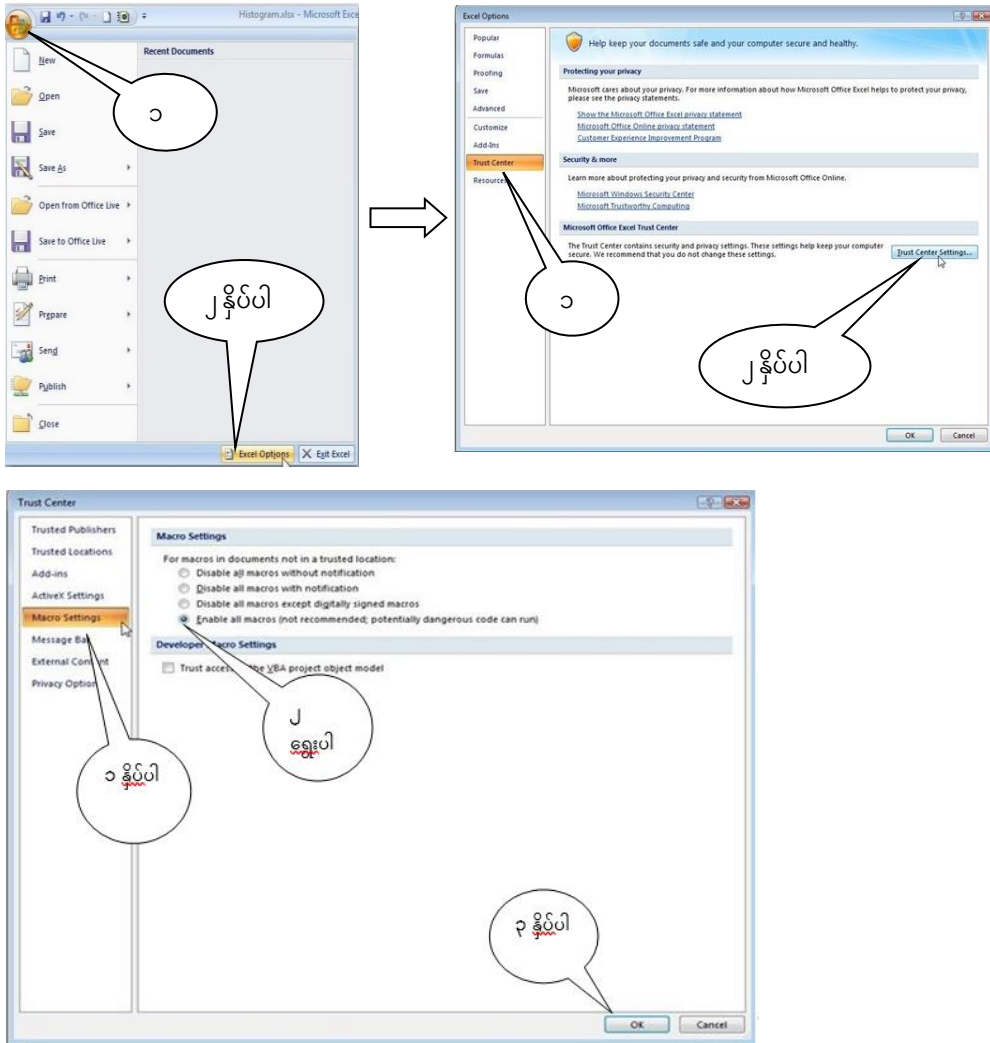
Histogram.xlsx - Microsoft Excel

Recent Documents

New
Open
Save
Save As
Open from Office Live
Save to Office Live
Print
Prepare
Send
Publish
Close

၁

၂ နှိပ်ပါ

Excel Options
Exit Excel

Excel Options

Popular
Formulas
Proofing
Save
Advanced
Customize
Add-Ins
Trust Center
Resources

Help keep your documents safe and your computer secure and healthy.

Protecting your privacy

Microsoft cares about your privacy. For more information about how Microsoft Office Excel helps to protect your privacy, please see the privacy statements.

Show the Microsoft Office Excel privacy statement
Microsoft Office Online privacy statement
Customer Experience Improvement Program

Security & more

Learn more about protecting your privacy and security from Microsoft Office Online.

Microsoft Windows Security Center
Microsoft Trustworthy Computing

Microsoft Office Excel Trust Center

The Trust Center contains security and privacy settings. These settings help keep your computer secure. We recommend that you do not change these settings.

Trust Center Settings...

၁

၂ နှိပ်ပါ

OK
Cancel

Trust Center

Trusted Publishers
Trusted Locations
Add-ins
ActiveX Settings
Macro Settings
Message Ba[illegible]
External Cont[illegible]
Privacy Option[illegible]

Macro Settings

For macros in documents not in a trusted location:
Disable all macros without notification
Disable all macros with notification
Disable all macros except digitally signed macros
Enable all macros (not recommended; potentially dangerous code can run)

Developer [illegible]acro Settings

Trust acces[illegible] the VBA project object model

၂ ရွေးပါ

၁ နှိပ်ပါ

၃ နှိပ်ပါ

OK
Cancel